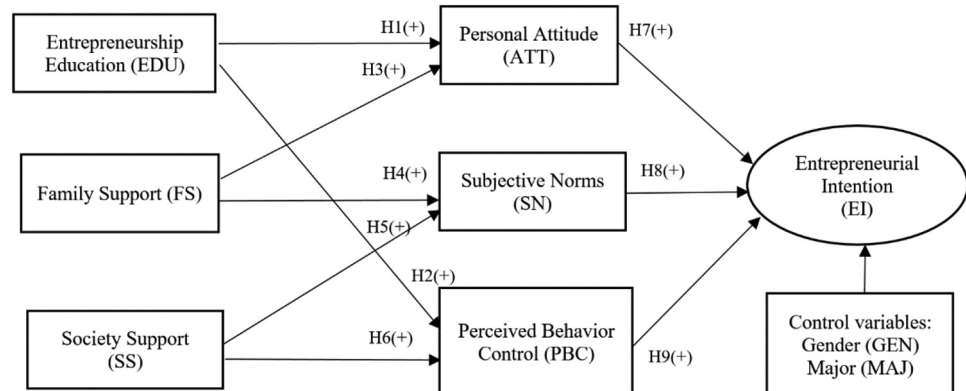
Entrepreneurship Education (EDU)

H1(+)

Personal Attitude (ATT)

H7(+)

H3(+)

Family Support (FS)

H4(+)

Subjective Norms (SN)

H8(+)

Entrepreneurial Intention (EI)

H5(+)

H2(+)

Society Support (SS)

H6(+)

Perceived Behavior Control (PBC)

H9(+)

Control variables: Gender (GEN) Major (MAJ)